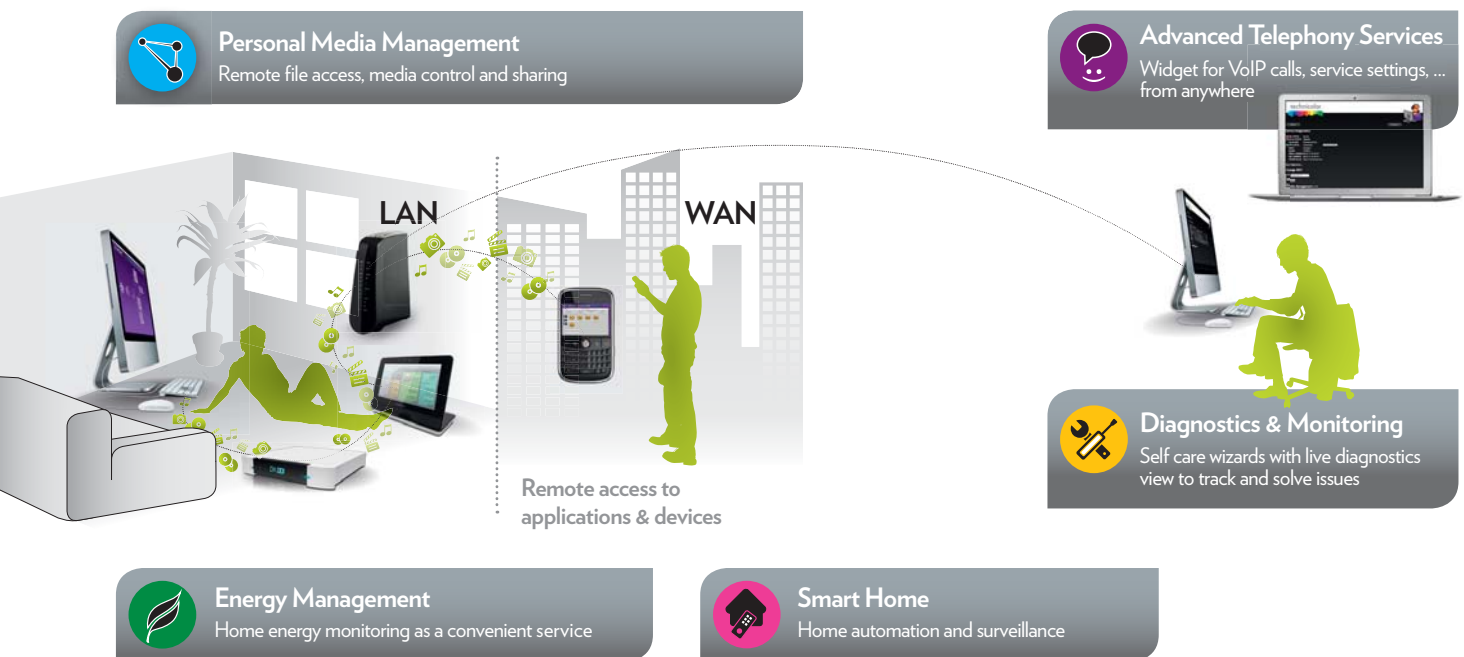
Personal Media Management
Remote file access, media control and sharing

Advanced Telephony Services
Widget for VoIP calls, service settings, ... from anywhere

LAN

WAN

Remote access to applications & devices

Diagnostics & Monitoring
Self care wizards with live diagnostics view to track and solve issues

Energy Management
Home energy monitoring as a convenient service

Smart Home
Home automation and surveillance